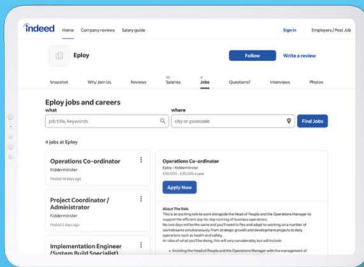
indeed Home Company reviews Salary guide Sign in Employers / Post Job

Eploy

Follow Write a review

Snapshot Why Join Us Reviews Salaries Jobs Questions Interviews Photos

Eploy jobs and careers

what where

job title, keywords city or postcode Find Jobs

4 jobs at Eploy

Operations Co-ordinator
Kidderminster
Posted 16 days ago

Project Coordinator / Administrator
Kidderminster
Posted 6 days ago

Implementation Engineer (System Build Specialist)

Operations Co-ordinator
Eploy - Kidderminster
£30,000 - £35,000 a year

Apply Now

About The Role
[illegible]